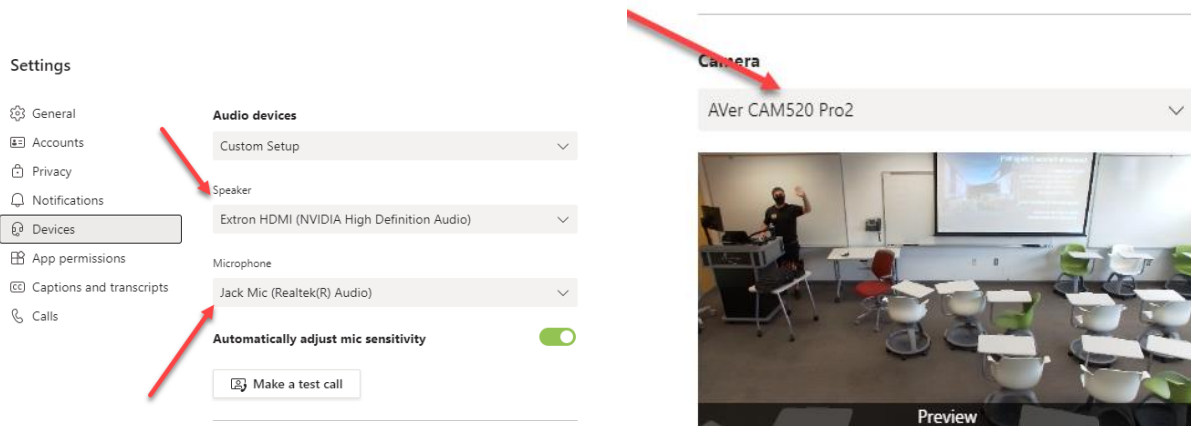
Settings

General
Accounts
Privacy
Notifications
Devices
App permissions
Captions and transcripts
Calls

Audio devices
Custom Setup
Speaker
Extron HDMI (NVIDIA High Definition Audio)
Microphone
Jack Mic (Realtek(R) Audio)
Automatically adjust mic sensitivity
Make a test call

Camera
AVer CAM520 Pro2
Preview